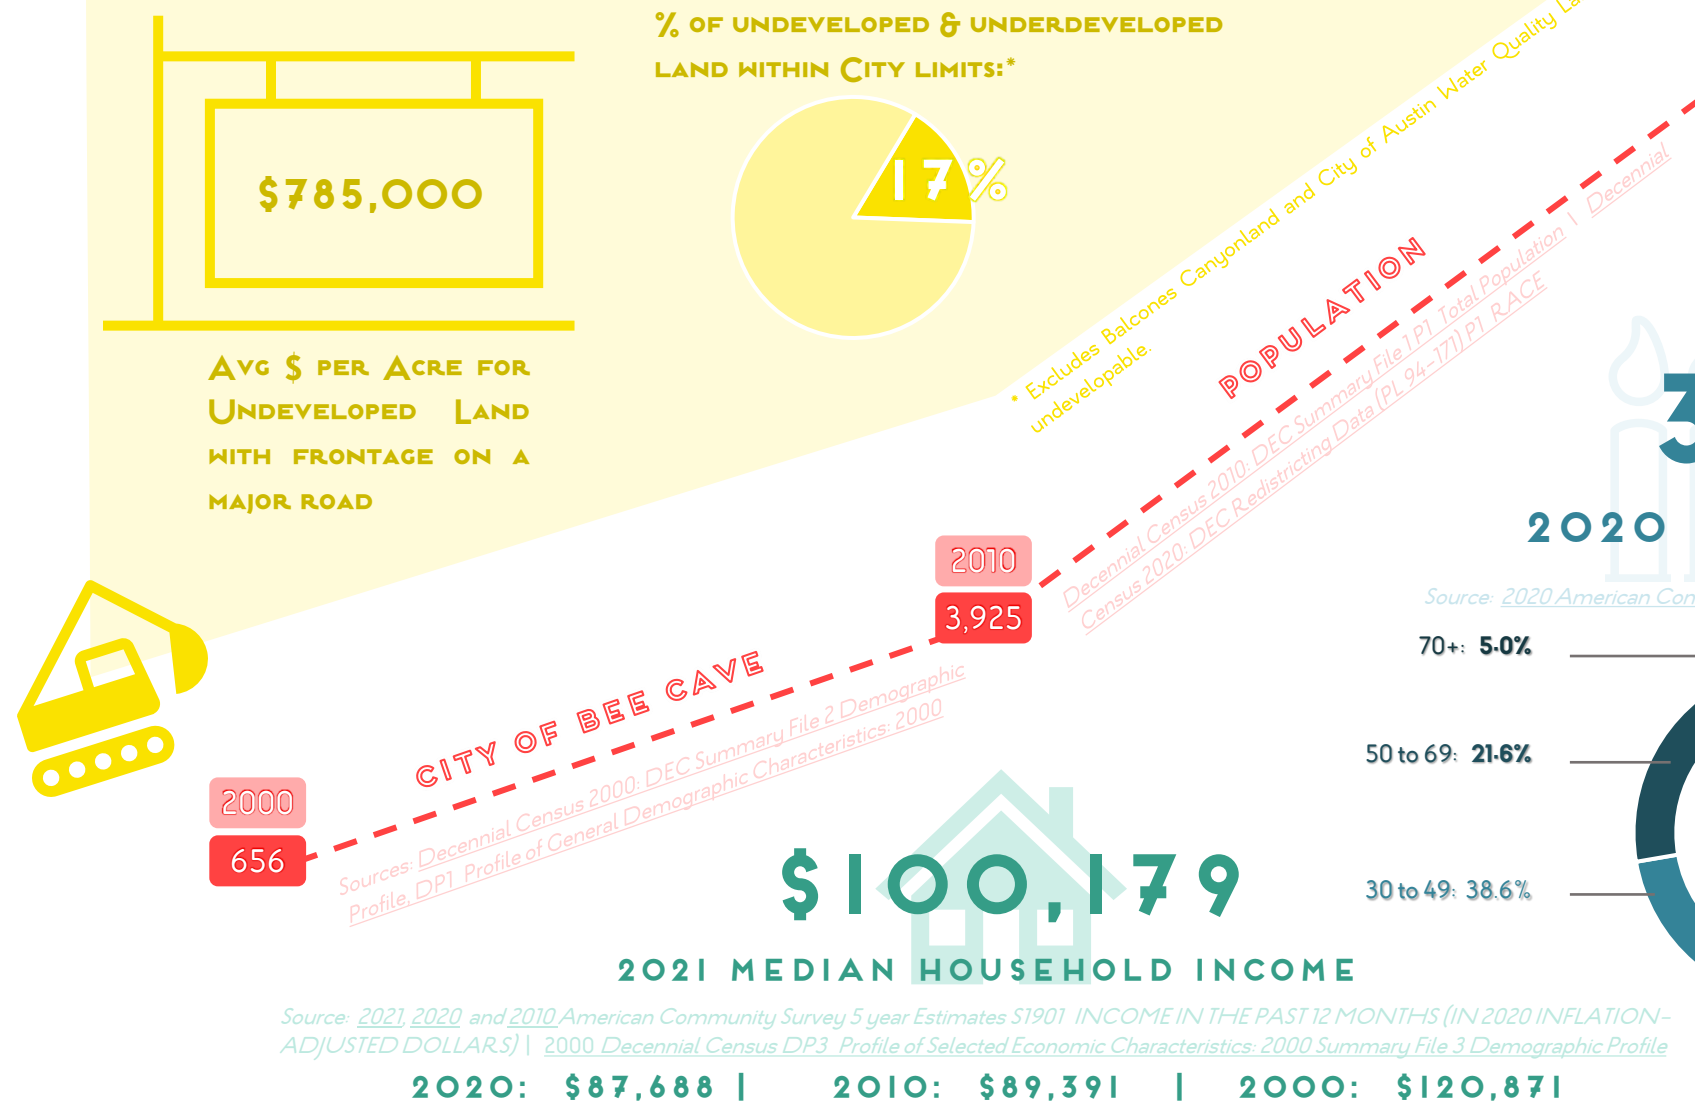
$785,000

Avg $ per Acre for Undeveloped Land with frontage on a major road

% of undeveloped & underdeveloped land within City limits:*

17%

* Excludes Balcones Canyonland and City of Austin Water Quality La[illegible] undevelopable.

POPULATION

Decennial Census 2010: DEC Summary File 1 P1 Total Population | Decennial Census 2020: DEC Redistricting Data (PL 94-171) P1 RACE

2010
3,925

CITY OF BEE CAVE

Sources: Decennial Census 2000: DEC Summary File 2 Demographic Profile, DP1 Profile of General Demographic Characteristics: 2000

2000
656

3

2020

Source: 2020 American Con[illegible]

70+: 5.0%

50 to 69: 21.6%

30 to 49: 38.6%

$100,179

2021 MEDIAN HOUSEHOLD INCOME

Source: 2021, 2020 and 2010 American Community Survey 5 year Estimates S1901 INCOME IN THE PAST 12 MONTHS (IN 2020 INFLATION-ADJUSTED DOLLARS) | 2000 Decennial Census DP3 Profile of Selected Economic Characteristics: 2000 Summary File 3 Demographic Profile

2020: $87,688 | 2010: $89,391 | 2000: $120,871